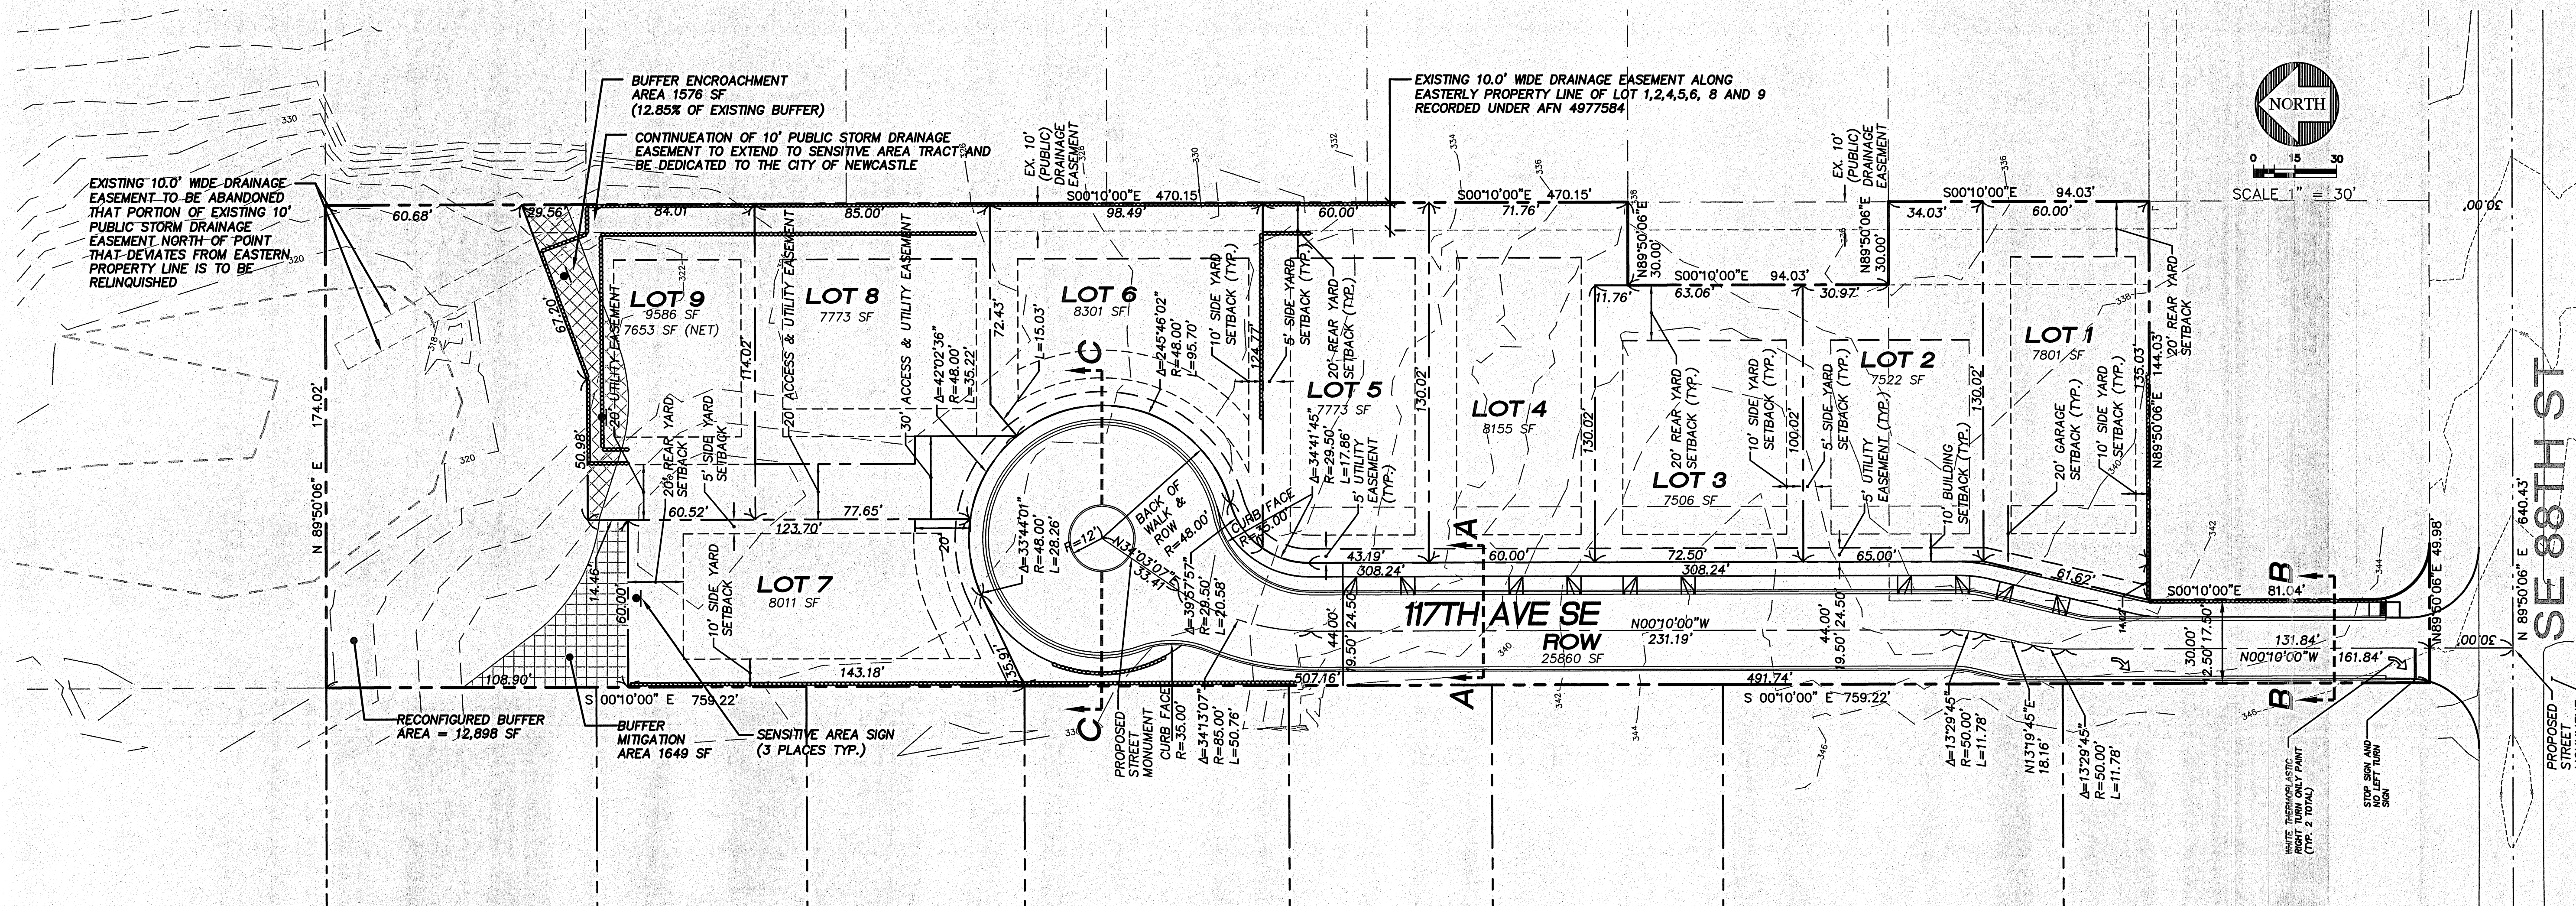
BUFFER ENCROACHMENT AREA 1576 SF (12.85% OF EXISTING BUFFER)

CONTINUEATION OF 10' PUBLIC STORM DRAINAGE EASEMENT TO EXTEND TO SENSITIVE AREA TRACT AND BE DEDICATED TO THE CITY OF NEWCASTLE

EXISTING 10.0' WIDE DRAINAGE EASEMENT TO BE ABANDONED THAT PORTION OF EXISTING 10' PUBLIC STORM DRAINAGE EASEMENT NORTH OF POINT THAT DEVIATES FROM EASTERN PROPERTY LINE IS TO BE RELINQUISHED

EXISTING 10.0' WIDE DRAINAGE EASEMENT ALONG EASTERLY PROPERTY LINE OF LOT 1,2,4,5,6, 8 AND 9 RECORDED UNDER AFN 4977584

NORTH

0 15 30

SCALE 1" = 30'

EX. 10' (PUBLIC) DRAINAGE EASEMENT

EX. 10' (PUBLIC) DRAINAGE EASEMENT

S00°10'00"E 470.15

S00°10'00"E 470.15'

S00°10'00"E 94.03'

60.68' 29.56' 84.01 85.00' 98.49' 60.00' 71.76' 34.03' 60.00'

30.00'

N89°50'06"E 30.00'

N89°50'06"E 30.00'

S00°10'00"E 94.03'

11.76' 63.06' 30.97'

LOT 9
9586 SF
7653 SF (NET)

LOT 8
7773 SF

LOT 6
8301 SF

LOT 5
7773 SF

LOT 4
8155 SF

LOT 3
7506 SF

LOT 2
7522 SF

LOT 1
7801 SF

LOT 7
8011 SF

N 89°50'06" E 174.02'

67.80'

50.98'

20' UTILITY EASEMENT

20' ACCESS & UTILITY EASEMENT

30' ACCESS & UTILITY EASEMENT

114.02'

72.43'

Δ=42°02'36" R=48.00' L=35.22'

L=15.03'

Δ=24°46'02" R=48.00' L=95.70'

10' SIDE YARD SETBACK (TYP.)

124.77'

5' SIDE YARD SETBACK (TYP.)

20' REAR YARD SETBACK (TYP.)

130.02'

130.02'

20' REAR YARD SETBACK (TYP.)

10' SIDE YARD SETBACK (TYP.)

100.02'

5' SIDE YARD SETBACK (TYP.)

5' UTILITY EASEMENT (TYP.)

130.02'

10' BUILDING SETBACK (TYP.)

20' GARAGE SETBACK (TYP.)

10' SIDE YARD SETBACK (TYP.)

135.03'

144.03'

N89°50'06"E

20' REAR YARD SETBACK

20' REAR YARD SETBACK

5' SIDE YARD SETBACK

60.52' 123.70' 77.65'

20'

10' SIDE YARD SETBACK

14.46'

60.00'

C

C

Δ=33°44'01" R=48.00' L=28.26'

R=12'

BACK OF WALK & ROW R=48.00'

N34°03'07"E 33.41'

Δ=39°57'57" R=29.50' L=20.58'

CURB FACE R=35.00'

Δ=34°41'45" R=29.50' L=17.86'

5' UTILITY EASEMENT (TYP.)

A

A

43.19' 308.24' 60.00' 72.50' 308.24' 65.00' 61.62'

117TH AVE SE

ROW

25860 SF

N00°10'00"W 231.19'

44.00' 24.50 9.50

44.00' 24.50' 19.50

507.16' 491.74'

143.18'

35.91'

108.90'

S 00°10'00" E 759.22'

S 00°10'00" E 759.22'

S00°10'00"E 81.04'

B

B

N89°50'06"E 49.98'

30.00' 17.50' 2.50

131.84'

N00°10'00"W 161.84'

N 89°50'06" E 640.43'

30.00'

30.00'

SE 88TH ST

PROPOSED STREET MONUMENT

CURB FACE R=35.00'

Δ=34°13'07" R=85.00' L=50.76'

Δ=13°29'45" R=50.00' L=11.78'

N13°19'45"E 18.16'

Δ=13°29'45" R=50.00' L=11.78'

RECONFIGURED BUFFER AREA = 12,898 SF

BUFFER MITIGATION AREA 1649 SF

SENSITIVE AREA SIGN (3 PLACES TYP.)

WHITE THERMOPLASTIC RIGHT TURN ONLY PAINT (TYP. 2 TOTAL)

STOP SIGN AND NO LEFT TURN SIGN

PROPOSED STREET

330 320 318 320 322 328 330 332 334 336 338 336 338 340 342 344 346 340 342 344 346 336 338